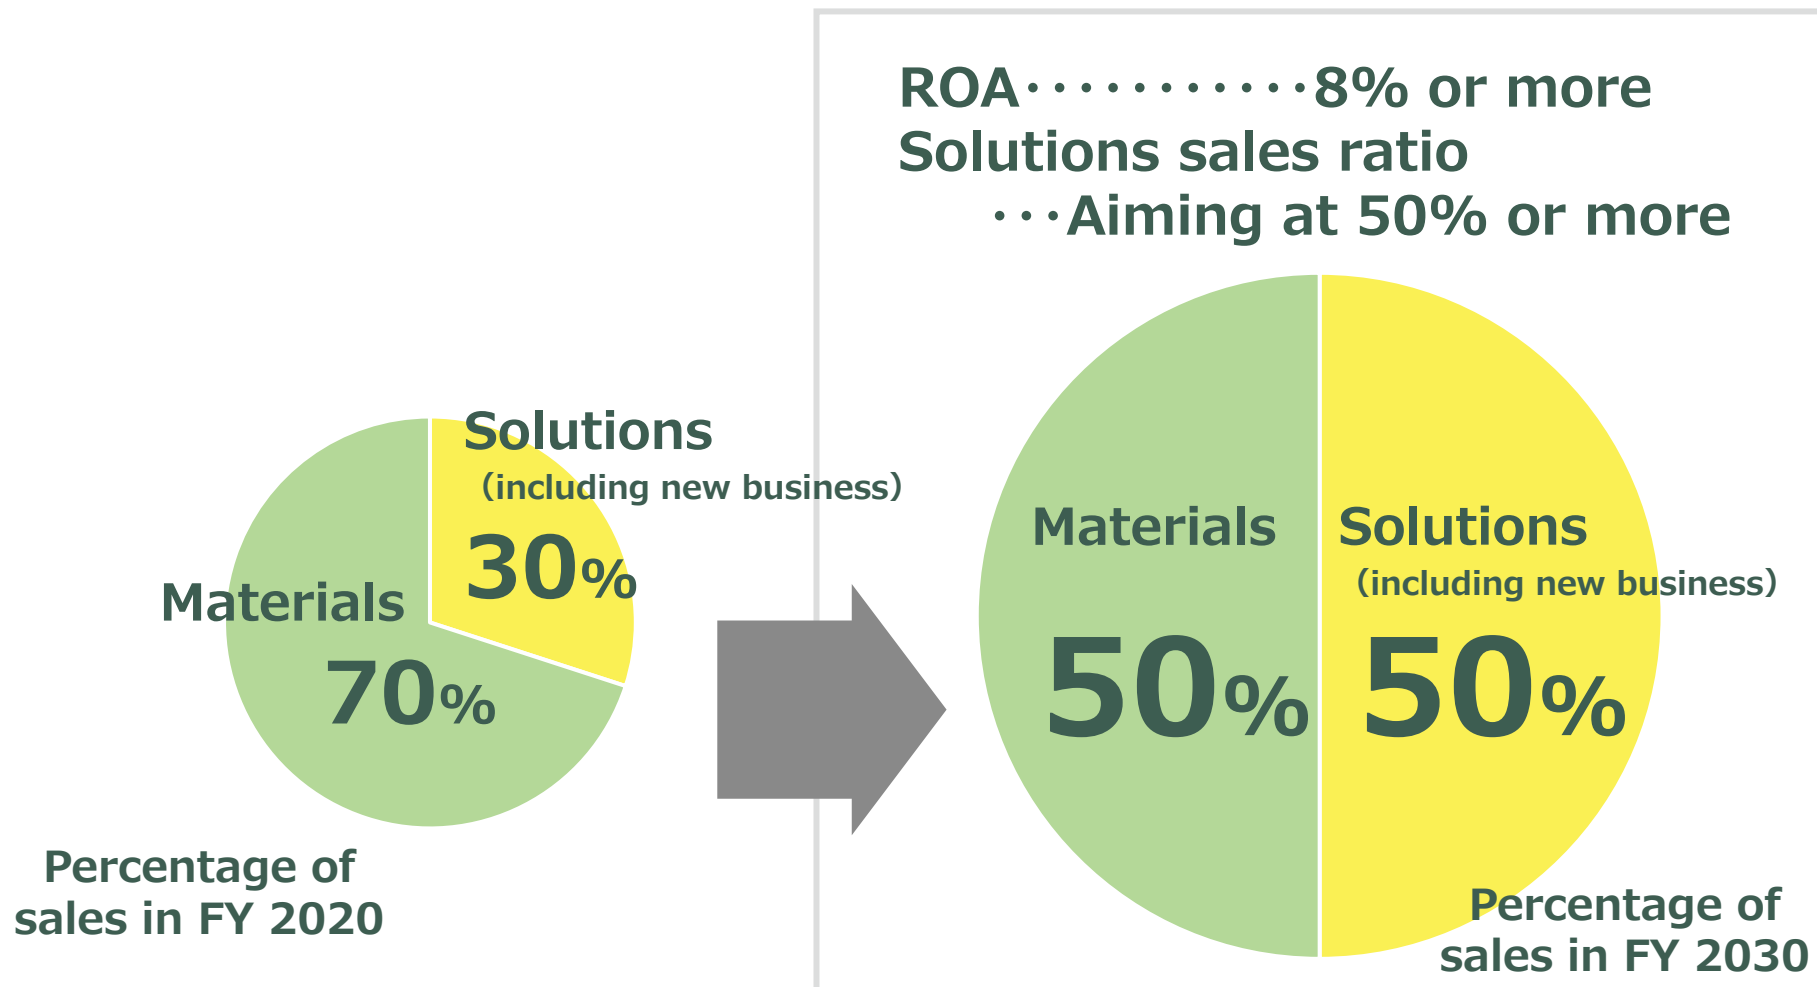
ROA············8% or more
Solutions sales ratio
···Aiming at 50% or more

Solutions
(including new business)
30%

Materials
70%

Percentage of sales in FY 2020

Materials
50%

Solutions
(including new business)
50%

Percentage of sales in FY 2030